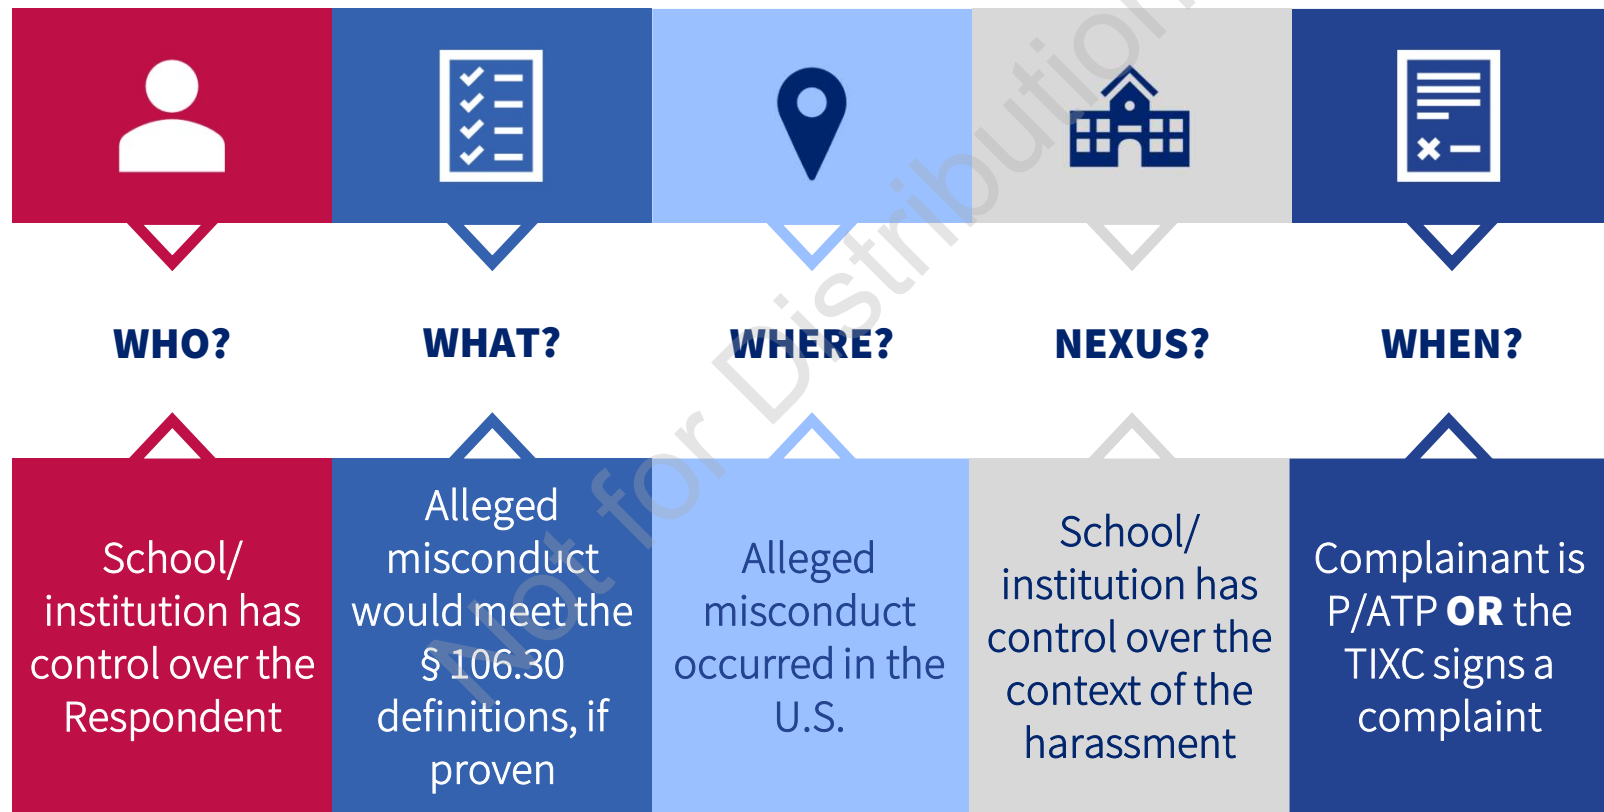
WHO?

WHAT?

WHERE?

NEXUS?

WHEN?

School/ institution has control over the Respondent

Alleged misconduct would meet the § 106.30 definitions, if proven

Alleged misconduct occurred in the U.S.

School/ institution has control over the context of the harassment

Complainant is P/ATP **OR** the TIXC signs a complaint

Not for Distribution